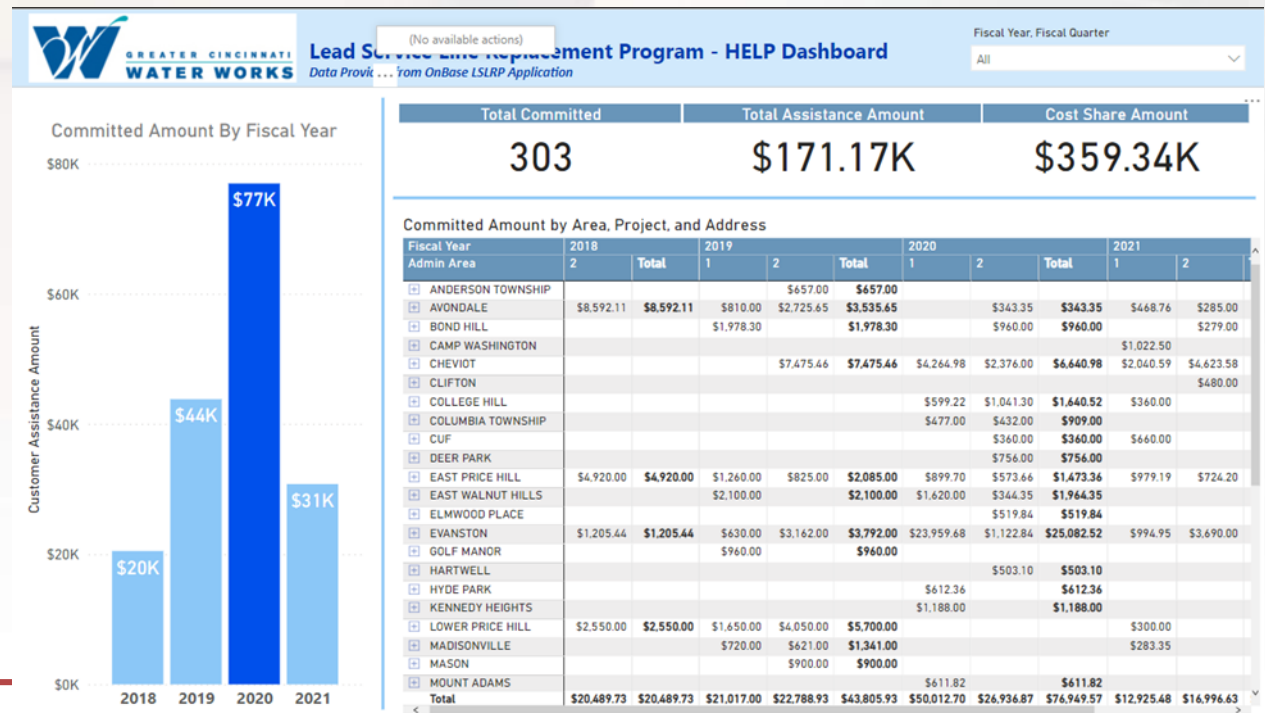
GREATER CINCINNATI WATER WORKS

(No available actions)

Lead Service Line Replacement Program - HELP Dashboard
Data Provi... from OnBase LSLRP Application

Fiscal Year, Fiscal Quarter
All

Committed Amount By Fiscal Year

Customer Assistance Amount

$80K
$60K
$40K
$20K
$0K

$20K
$44K
$77K
$31K

2018 2019 2020 2021

| Total Committed | Total Assistance Amount | Cost Share Amount |
|---|---|---|
| 303 | $171.17K | $359.34K |

Committed Amount by Area, Project, and Address

| Fiscal Year | 2018 | | 2019 | | | 2020 | | | 2021 | |
|---|---|---|---|---|---|---|---|---|---|---|
| Admin Area | 2 | Total | 1 | 2 | Total | 1 | 2 | Total | 1 | 2 |
| ANDERSON TOWNSHIP | | | | $657.00 | $657.00 | | | | | |
| AVONDALE | $8,592.11 | $8,592.11 | $810.00 | $2,725.65 | $3,535.65 | | $343.35 | $343.35 | $468.76 | $285.00 |
| BOND HILL | | | $1,978.30 | | $1,978.30 | | $960.00 | $960.00 | | $279.00 |
| CAMP WASHINGTON | | | | | | | | | $1,022.50 | |
| CHEVIOT | | | | $7,475.46 | $7,475.46 | $4,264.98 | $2,376.00 | $6,640.98 | $2,040.59 | $4,623.58 |
| CLIFTON | | | | | | | | | | $480.00 |
| COLLEGE HILL | | | | | | $599.22 | $1,041.30 | $1,640.52 | $360.00 | |
| COLUMBIA TOWNSHIP | | | | | | $477.00 | $432.00 | $909.00 | | |
| CUF | | | | | | | $360.00 | $360.00 | $660.00 | |
| DEER PARK | | | | | | | $756.00 | $756.00 | | |
| EAST PRICE HILL | $4,920.00 | $4,920.00 | $1,260.00 | $825.00 | $2,085.00 | $899.70 | $573.66 | $1,473.36 | $979.19 | $724.20 |
| EAST WALNUT HILLS | | | $2,100.00 | | $2,100.00 | $1,620.00 | $344.35 | $1,964.35 | | |
| ELMWOOD PLACE | | | | | | | $519.84 | $519.84 | | |
| EVANSTON | $1,205.44 | $1,205.44 | $630.00 | $3,162.00 | $3,792.00 | $23,959.68 | $1,122.84 | $25,082.52 | $994.95 | $3,690.00 |
| GOLF MANOR | | | $960.00 | | $960.00 | | | | | |
| HARTWELL | | | | | | | $503.10 | $503.10 | | |
| HYDE PARK | | | | | | $612.36 | | $612.36 | | |
| KENNEDY HEIGHTS | | | | | | $1,188.00 | | $1,188.00 | | |
| LOWER PRICE HILL | $2,550.00 | $2,550.00 | $1,650.00 | $4,050.00 | $5,700.00 | | | | $300.00 | |
| MADISONVILLE | | | $720.00 | $621.00 | $1,341.00 | | | | $283.35 | |
| MASON | | | | $900.00 | $900.00 | | | | | |
| MOUNT ADAMS | | | | | | $611.82 | | $611.82 | | |
| Total | $20,489.73 | $20,489.73 | $21,017.00 | $22,788.93 | $43,805.93 | $50,012.70 | $26,936.87 | $76,949.57 | $12,925.48 | $16,996.63 |